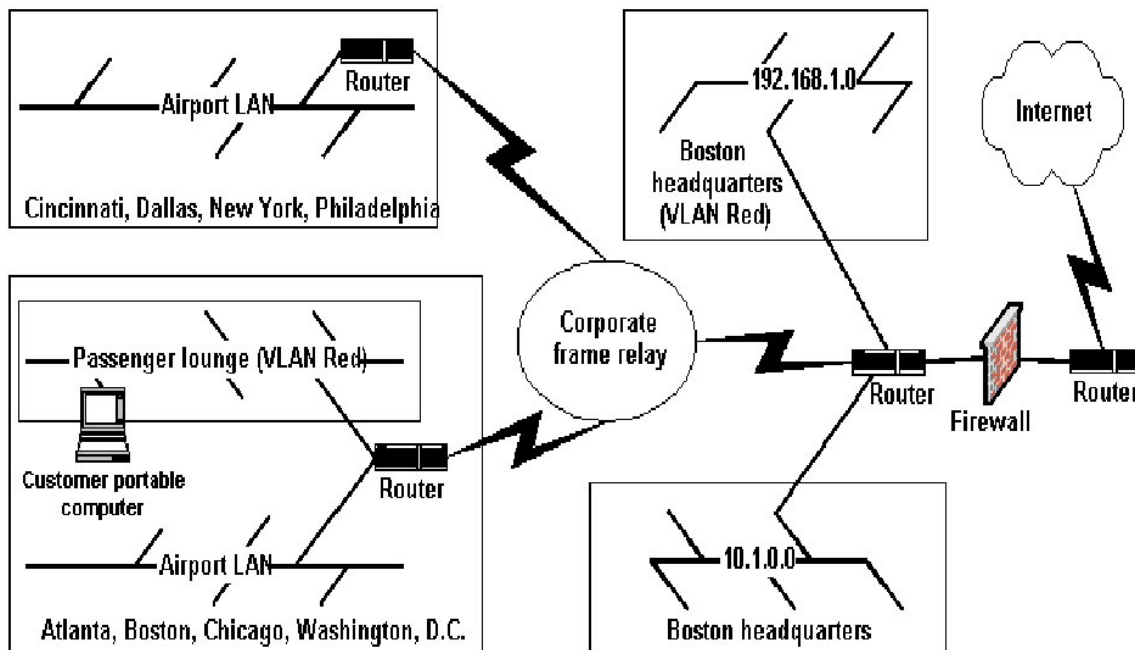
Router

Airport LAN

Cincinnati, Dallas, New York, Philadelphia

192.168.1.0

Boston headquarters (VLAN Red)

Internet

Passenger lounge (VLAN Red)

Customer portable computer

Corporate frame relay

Router

Router

Firewall

Router

Airport LAN

Atlanta, Boston, Chicago, Washington, D.C.

10.1.0.0

Boston headquarters